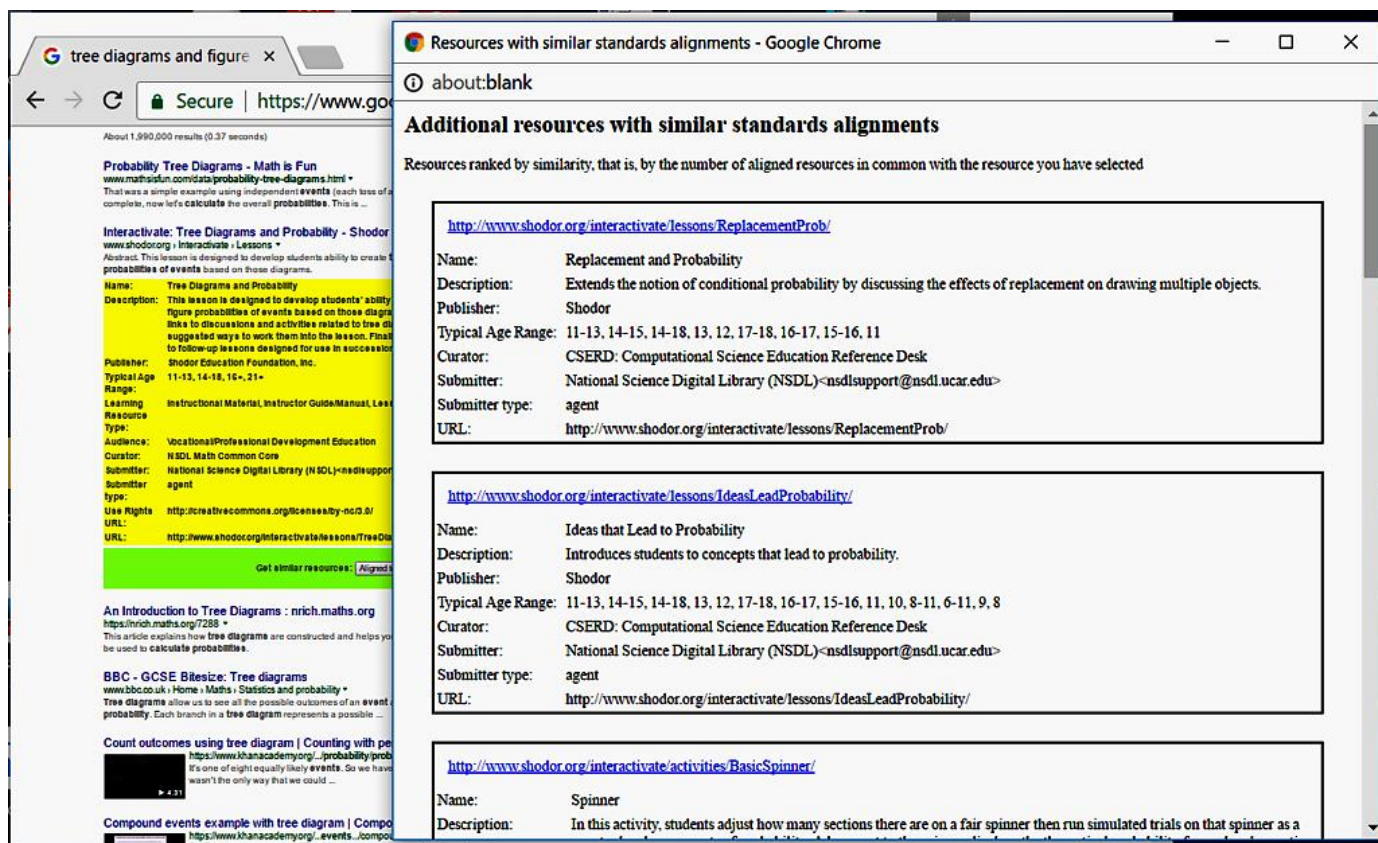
tree diagrams and figure ×

Secure | https://www.goo

About 1,990,000 results (0.37 seconds)

Probability Tree Diagrams - Math is Fun
www.mathsisfun.com/data/probability-tree-diagrams.html ▾
That was a simple example using independent events (each toss of a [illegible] complete, now let's calculate the overall probabilities. This is ...

Interactivate: Tree Diagrams and Probability - Shodor
www.shodor.org › Interactivate › Lessons ▾
Abstract. This lesson is designed to develop students ability to create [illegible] probabilities of events based on those diagrams.

| | |
|---|---|
| Name: | Tree Diagrams and Probability |
| Description: | This lesson is designed to develop students' ability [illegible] figure probabilities of events based on those diagra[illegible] links to discussions and activities related to tree di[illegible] suggested ways to work them into the lesson. Final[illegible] to follow-up lessons designed for use in succession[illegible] |
| Publisher: | Shodor Education Foundation, Inc. |
| Typical Age Range: | 11-13, 14-18, 16+, 21+ |
| Learning Resource Type: | Instructional Material, Instructor Guide/Manual, Les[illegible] |
| Audience: | Vocational/Professional Development Education |
| Curator: | NSDL Math Common Core |
| Submitter: | National Science Digital Library (NSDL)<nsdlsuppor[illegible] |
| Submitter type: | agent |
| Use Rights URL: | http://creativecommons.org/licenses/by-nc/3.0/ |
| URL: | http://www.shodor.org/interactivate/lessons/TreeDia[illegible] |

Get similar resources: Aligned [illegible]

An Introduction to Tree Diagrams : nrich.maths.org
https://nrich.maths.org/7288 ▾
This article explains how tree diagrams are constructed and helps yo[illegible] be used to calculate probabilities.

BBC - GCSE Bitesize: Tree diagrams
www.bbc.co.uk › Home › Maths › Statistics and probability ▾
Tree diagrams allow us to see all the possible outcomes of an event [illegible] probability. Each branch in a tree diagram represents a possible ...

Count outcomes using tree diagram | Counting with pe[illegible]
https://www.khanacademy.org/.../probability/prob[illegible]
It's one of eight equally likely events. So we have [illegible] wasn't the only way that we could ...
4:31

Compound events example with tree diagram | Compo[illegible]
https://www.khanacademy.org/...events.../compo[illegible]

Resources with similar standards alignments - Google Chrome

about:blank

Additional resources with similar standards alignments

Resources ranked by similarity, that is, by the number of aligned resources in common with the resource you have selected

http://www.shodor.org/interactivate/lessons/ReplacementProb/

| | |
|---|---|
| Name: | Replacement and Probability |
| Description: | Extends the notion of conditional probability by discussing the effects of replacement on drawing multiple objects. |
| Publisher: | Shodor |
| Typical Age Range: | 11-13, 14-15, 14-18, 13, 12, 17-18, 16-17, 15-16, 11 |
| Curator: | CSERD: Computational Science Education Reference Desk |
| Submitter: | National Science Digital Library (NSDL)<nsdlsupport@nsdl.ucar.edu> |
| Submitter type: | agent |
| URL: | http://www.shodor.org/interactivate/lessons/ReplacementProb/ |

http://www.shodor.org/interactivate/lessons/IdeasLeadProbability/

| | |
|---|---|
| Name: | Ideas that Lead to Probability |
| Description: | Introduces students to concepts that lead to probability. |
| Publisher: | Shodor |
| Typical Age Range: | 11-13, 14-15, 14-18, 13, 12, 17-18, 16-17, 15-16, 11, 10, 8-11, 6-11, 9, 8 |
| Curator: | CSERD: Computational Science Education Reference Desk |
| Submitter: | National Science Digital Library (NSDL)<nsdlsupport@nsdl.ucar.edu> |
| Submitter type: | agent |
| URL: | http://www.shodor.org/interactivate/lessons/IdeasLeadProbability/ |

http://www.shodor.org/interactivate/activities/BasicSpinner/

| | |
|---|---|
| Name: | Spinner |
| Description: | In this activity, students adjust how many sections there are on a fair spinner then run simulated trials on that spinner as a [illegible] |